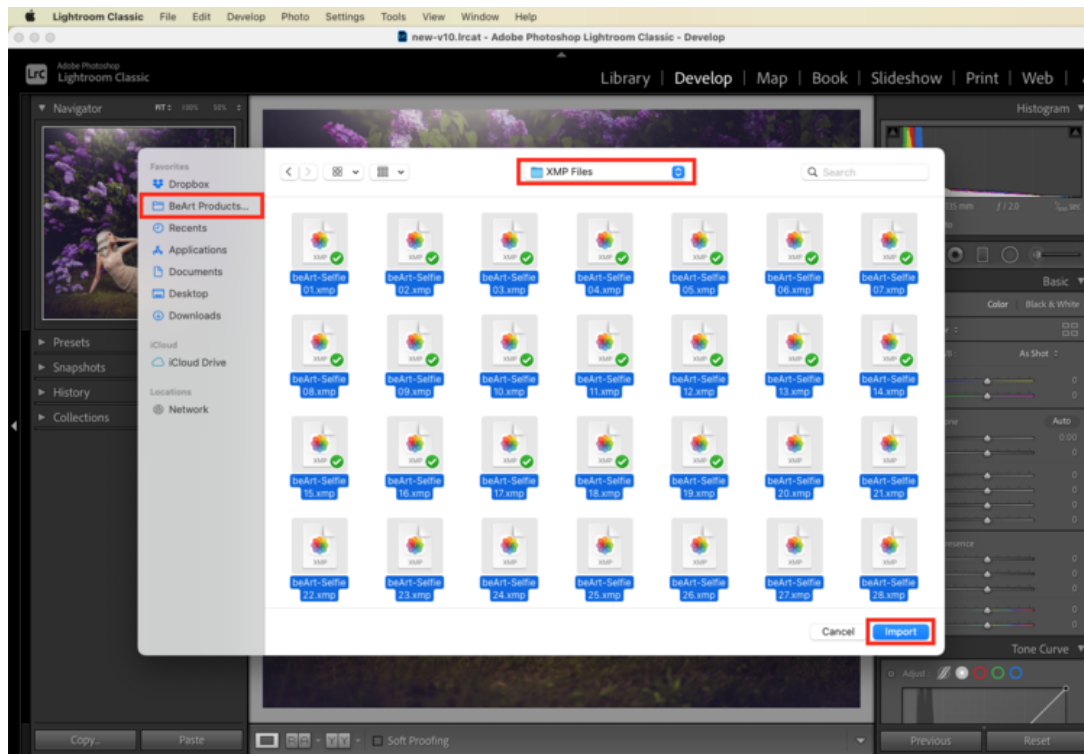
Lightroom Classic File Edit Develop Photo Settings Tools View Window Help

new-v10.lrcat - Adobe Photoshop Lightroom Classic - Develop

Lrc Adobe Photoshop Lightroom Classic

Library | Develop | Map | Book | Slideshow | Print | Web

Navigator FIT 100% 50%

Histogram

Presets
Snapshots
History
Collections

Favorites
Dropbox
BeArt Products...
Recents
Applications
Documents
Desktop
Downloads
iCloud
iCloud Drive
Locations
Network

XMP Files

Search

beArt-Selfie 01.xmp
beArt-Selfie 02.xmp
beArt-Selfie 03.xmp
beArt-Selfie 04.xmp
beArt-Selfie 05.xmp
beArt-Selfie 06.xmp
beArt-Selfie 07.xmp
beArt-Selfie 08.xmp
beArt-Selfie 09.xmp
beArt-Selfie 10.xmp
beArt-Selfie 11.xmp
beArt-Selfie 12.xmp
beArt-Selfie 13.xmp
beArt-Selfie 14.xmp
beArt-Selfie 15.xmp
beArt-Selfie 16.xmp
beArt-Selfie 17.xmp
beArt-Selfie 18.xmp
beArt-Selfie 19.xmp
beArt-Selfie 20.xmp
beArt-Selfie 21.xmp
beArt-Selfie 22.xmp
beArt-Selfie 23.xmp
beArt-Selfie 24.xmp
beArt-Selfie 25.xmp
beArt-Selfie 26.xmp
beArt-Selfie 27.xmp
beArt-Selfie 28.xmp

Cancel Import

Basic
Color Black & White
As Shot
Auto
Tone Curve
Adjust

Copy... Paste
Soft Proofing
Previous Reset